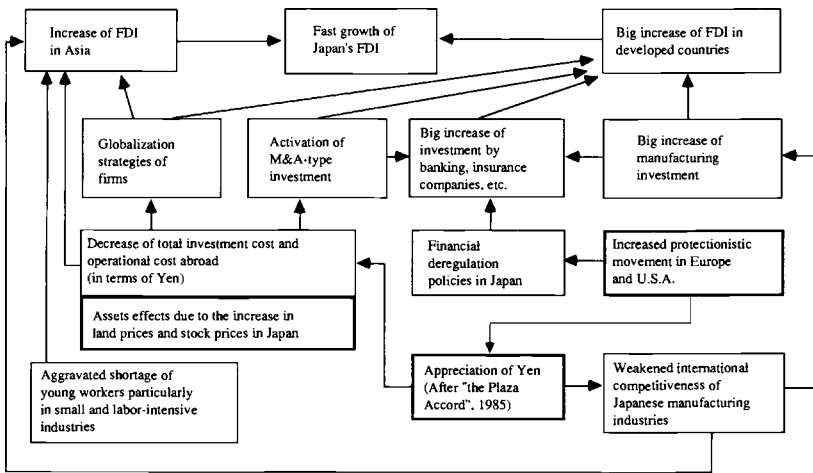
Increase of FDI in Asia

Fast growth of Japan's FDI

Big increase of FDI in developed countries

Globalization strategies of firms

Activation of M&A-type investment

Big increase of investment by banking, insurance companies, etc.

Big increase of manufacturing investment

Decrease of total investment cost and operational cost abroad (in terms of Yen)

Financial deregulation policies in Japan

Increased protectionistic movement in Europe and U.S.A.

Assets effects due to the increase in land prices and stock prices in Japan

Aggravated shortage of young workers particularly in small and labor-intensive industries

Appreciation of Yen (After "the Plaza Accord", 1985)

Weakened international competitiveness of Japanese manufacturing industries